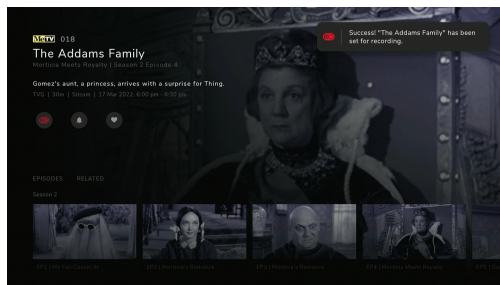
MeTV 018

The Addams Family

Morticia Meets Royalty | Season 2 Episode 4

Gomez's aunt, a princess, arrives with a surprise for Thing.

TVG | 30m | Stream | 17 Mar 2022, 6:00 pm - 6:30 pm

Success! "The Addams Family" has been set for recording.

EPISODES RELATED

Season 2

EP1 | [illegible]

EP2 | Morticia's Romance

EP3 | Morticia's Romance

EP4 | Morticia Meets Royalty

EP5 | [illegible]